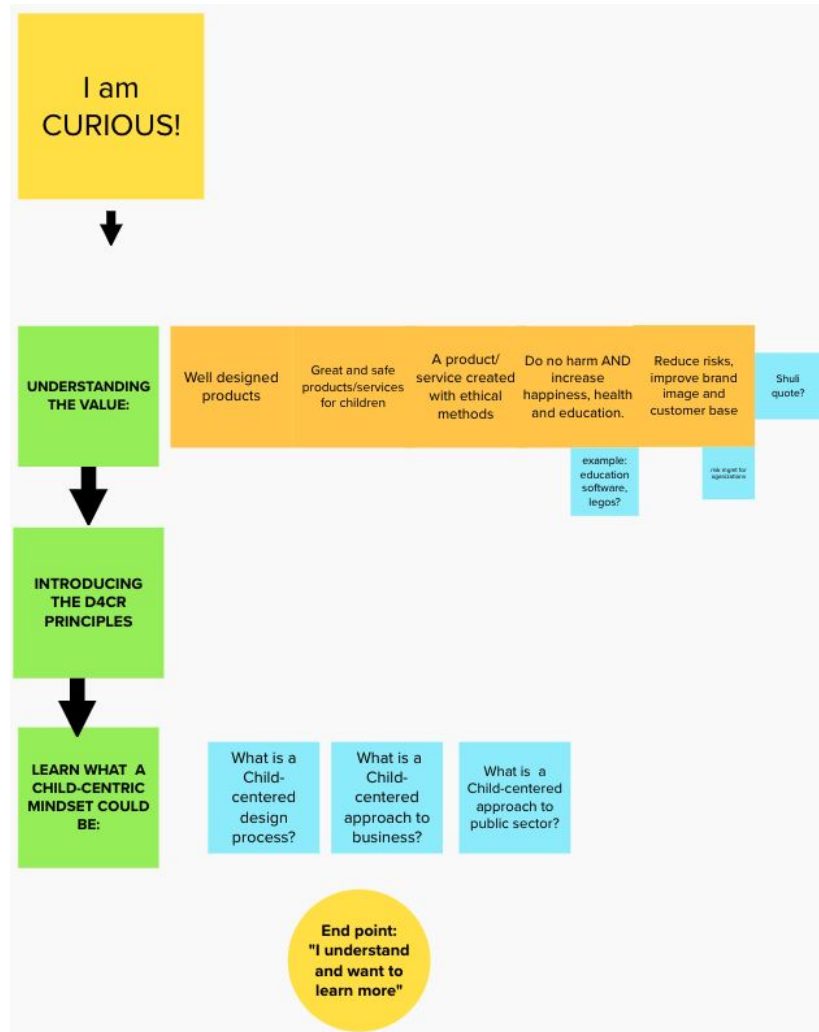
I am CURIOUS!

UNDERSTANDING THE VALUE:

Well designed products

Great and safe products/services for children

A product/ service created with ethical methods

Do no harm AND increase happiness, health and education.

Reduce risks, improve brand image and customer base

Shuli quote?

example: education software, legos?

risk mgmt for organizations

INTRODUCING THE D4CR PRINCIPLES

LEARN WHAT A CHILD-CENTRIC MINDSET COULD BE:

What is a Child-centered design process?

What is a Child-centered approach to business?

What is a Child-centered approach to public sector?

End point: "I understand and want to learn more"